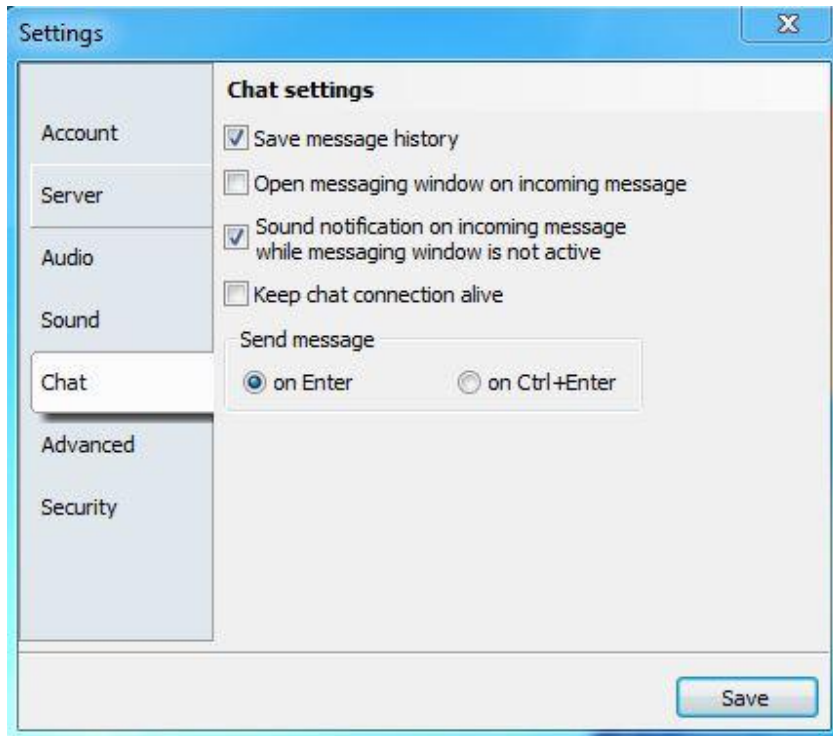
Settings

X

Account

Server

Audio

Sound

Chat

Advanced

Security

Chat settings

Save message history

Open messaging window on incoming message

Sound notification on incoming message while messaging window is not active

Keep chat connection alive

Send message

on Enter

on Ctrl+Enter

Save